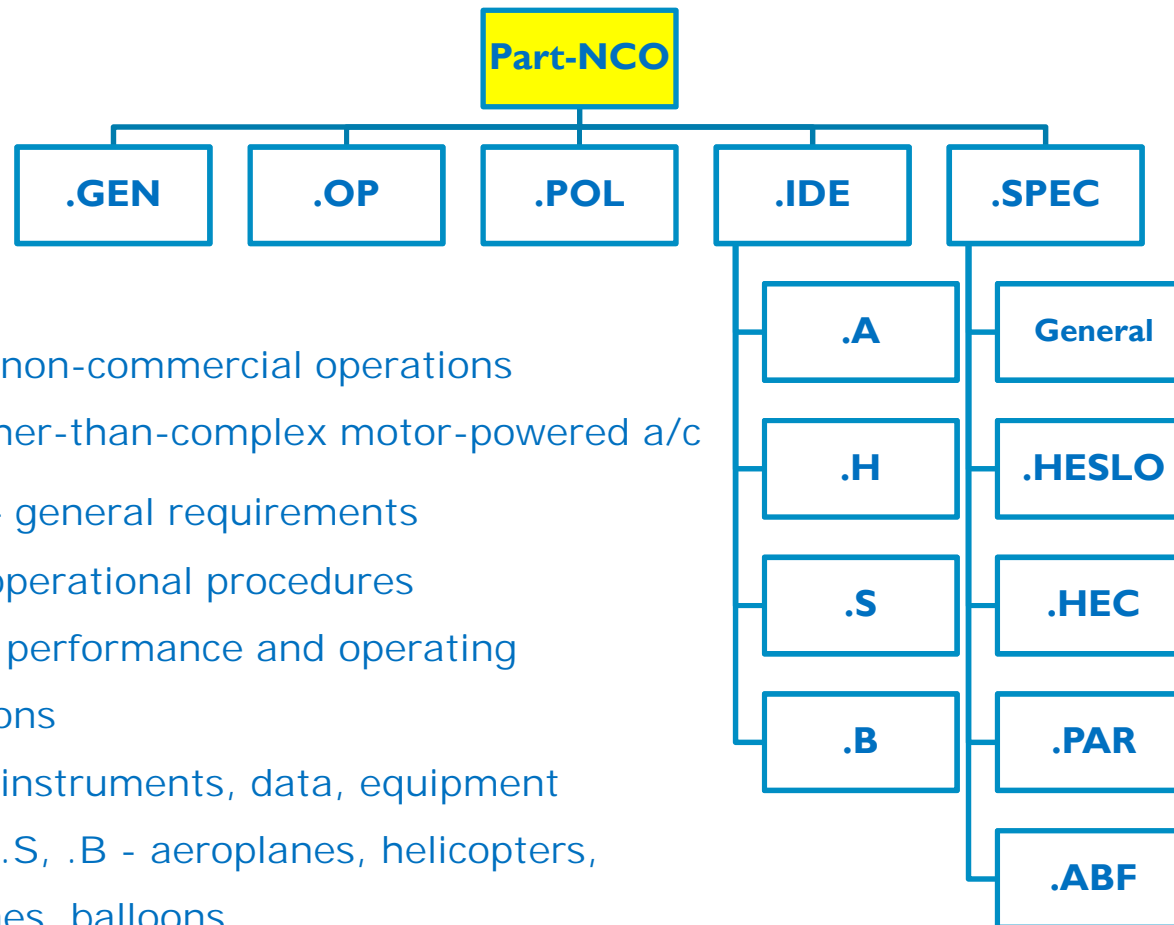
Part-NCO

.GEN

.OP

.POL

.IDE

.SPEC

.A

.H

.S

.B

General

.HESLO

.HEC

.PAR

.ABF

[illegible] non-commercial operations

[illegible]her-than-complex motor-powered a/c

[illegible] general requirements

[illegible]operational procedures

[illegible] performance and operating

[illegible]ons

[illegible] instruments, data, equipment

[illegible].S, .B - aeroplanes, helicopters,

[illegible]es, balloons